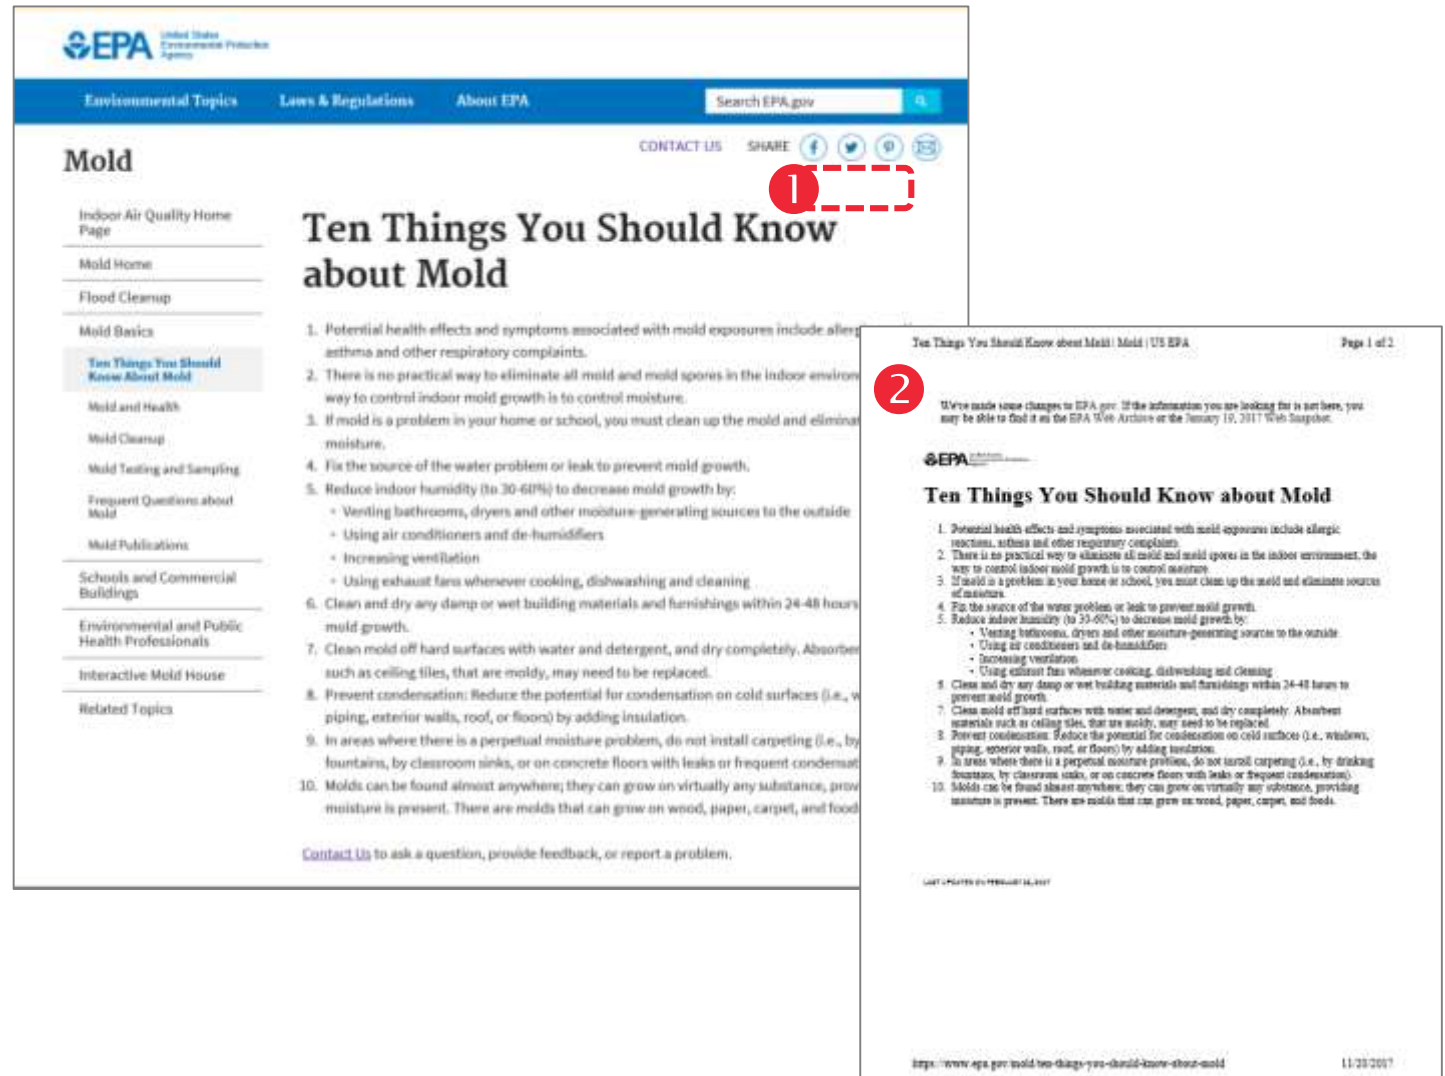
EPA United States Environmental Protection Agency

Environmental Topics Laws & Regulations About EPA Search EPA.gov

Mold

CONTACT US SHARE

1

Indoor Air Quality Home Page

Mold Home

Flood Cleanup

Mold Basics

Ten Things You Should Know About Mold

Mold and Health

Mold Cleanup

Mold Testing and Sampling

Frequent Questions about Mold

Mold Publications

Schools and Commercial Buildings

Environmental and Public Health Professionals

Interactive Mold House

Related Topics

Ten Things You Should Know about Mold

1. Potential health effects and symptoms associated with mold exposures include aller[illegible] asthma and other respiratory complaints.
2. There is no practical way to eliminate all mold and mold spores in the indoor environ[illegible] way to control indoor mold growth is to control moisture.
3. If mold is a problem in your home or school, you must clean up the mold and eliminat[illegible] moisture.
4. Fix the source of the water problem or leak to prevent mold growth.
5. Reduce indoor humidity (to 30-60%) to decrease mold growth by:
 - Venting bathrooms, dryers and other moisture-generating sources to the outside
 - Using air conditioners and de-humidifiers
 - Increasing ventilation
 - Using exhaust fans whenever cooking, dishwashing and cleaning
6. Clean and dry any damp or wet building materials and furnishings within 24-48 hours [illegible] mold growth.
7. Clean mold off hard surfaces with water and detergent, and dry completely. Absorbe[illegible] such as ceiling tiles, that are moldy, may need to be replaced.
8. Prevent condensation: Reduce the potential for condensation on cold surfaces (i.e., w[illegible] piping, exterior walls, roof, or floors) by adding insulation.
9. In areas where there is a perpetual moisture problem, do not install carpeting (i.e., by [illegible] fountains, by classroom sinks, or on concrete floors with leaks or frequent condensat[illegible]
10. Molds can be found almost anywhere; they can grow on virtually any substance, prov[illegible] moisture is present. There are molds that can grow on wood, paper, carpet, and food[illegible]

Contact Us to ask a question, provide feedback, or report a problem.

Ten Things You Should Know about Mold | Mold | US EPA Page 1 of 2

2

We've made some changes to EPA.gov. If the information you are looking for is not here, you may be able to find it on the EPA Web Archive or the January 19, 2017 Web Snapshot.

EPA

Ten Things You Should Know about Mold

1. Potential health effects and symptoms associated with mold exposures include allergic reactions, asthma and other respiratory complaints.
2. There is no practical way to eliminate all mold and mold spores in the indoor environment; the way to control indoor mold growth is to control moisture.
3. If mold is a problem in your home or school, you must clean up the mold and eliminate sources of moisture.
4. Fix the source of the water problem or leak to prevent mold growth.
5. Reduce indoor humidity (to 30-60%) to decrease mold growth by:
 - Venting bathrooms, dryers and other moisture-generating sources to the outside
 - Using air conditioners and de-humidifiers
 - Increasing ventilation
 - Using exhaust fans whenever cooking, dishwashing and cleaning
6. Clean and dry any damp or wet building materials and furnishings within 24-48 hours to prevent mold growth.
7. Clean mold off hard surfaces with water and detergent, and dry completely. Absorbent materials such as ceiling tiles, that are moldy, may need to be replaced.
8. Prevent condensation: Reduce the potential for condensation on cold surfaces (i.e., windows, piping, exterior walls, roof, or floors) by adding insulation.
9. In areas where there is a perpetual moisture problem, do not install carpeting (i.e., by drinking fountains, by classroom sinks, or on concrete floors with leaks or frequent condensation).
10. Molds can be found almost anywhere; they can grow on virtually any substance, providing moisture is present. There are molds that can grow on wood, paper, carpet, and foods.

LAST UPDATED ON FEBRUARY 14, 2017

https://www.epa.gov/mold/ten-things-you-should-know-about-mold 11/20/2017